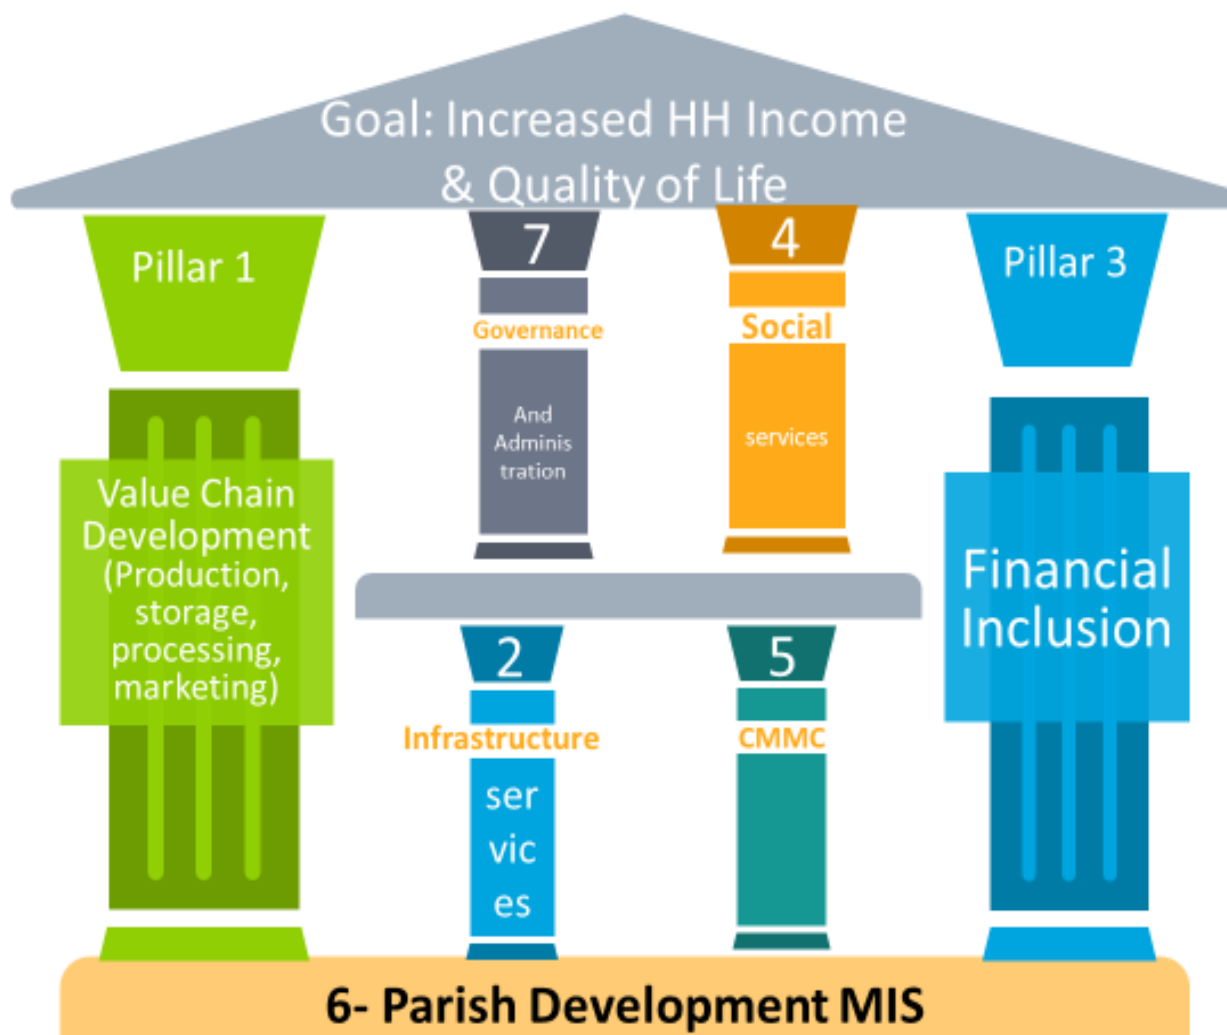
Goal: Increased HH Income & Quality of Life

Pillar 1

Value Chain Development (Production, storage, processing, marketing)

7

Governance

And Adminis tration

4

Social

services

Pillar 3

Financial Inclusion

2

Infrastructure

ser vic es

5

CMMC

6- Parish Development MIS